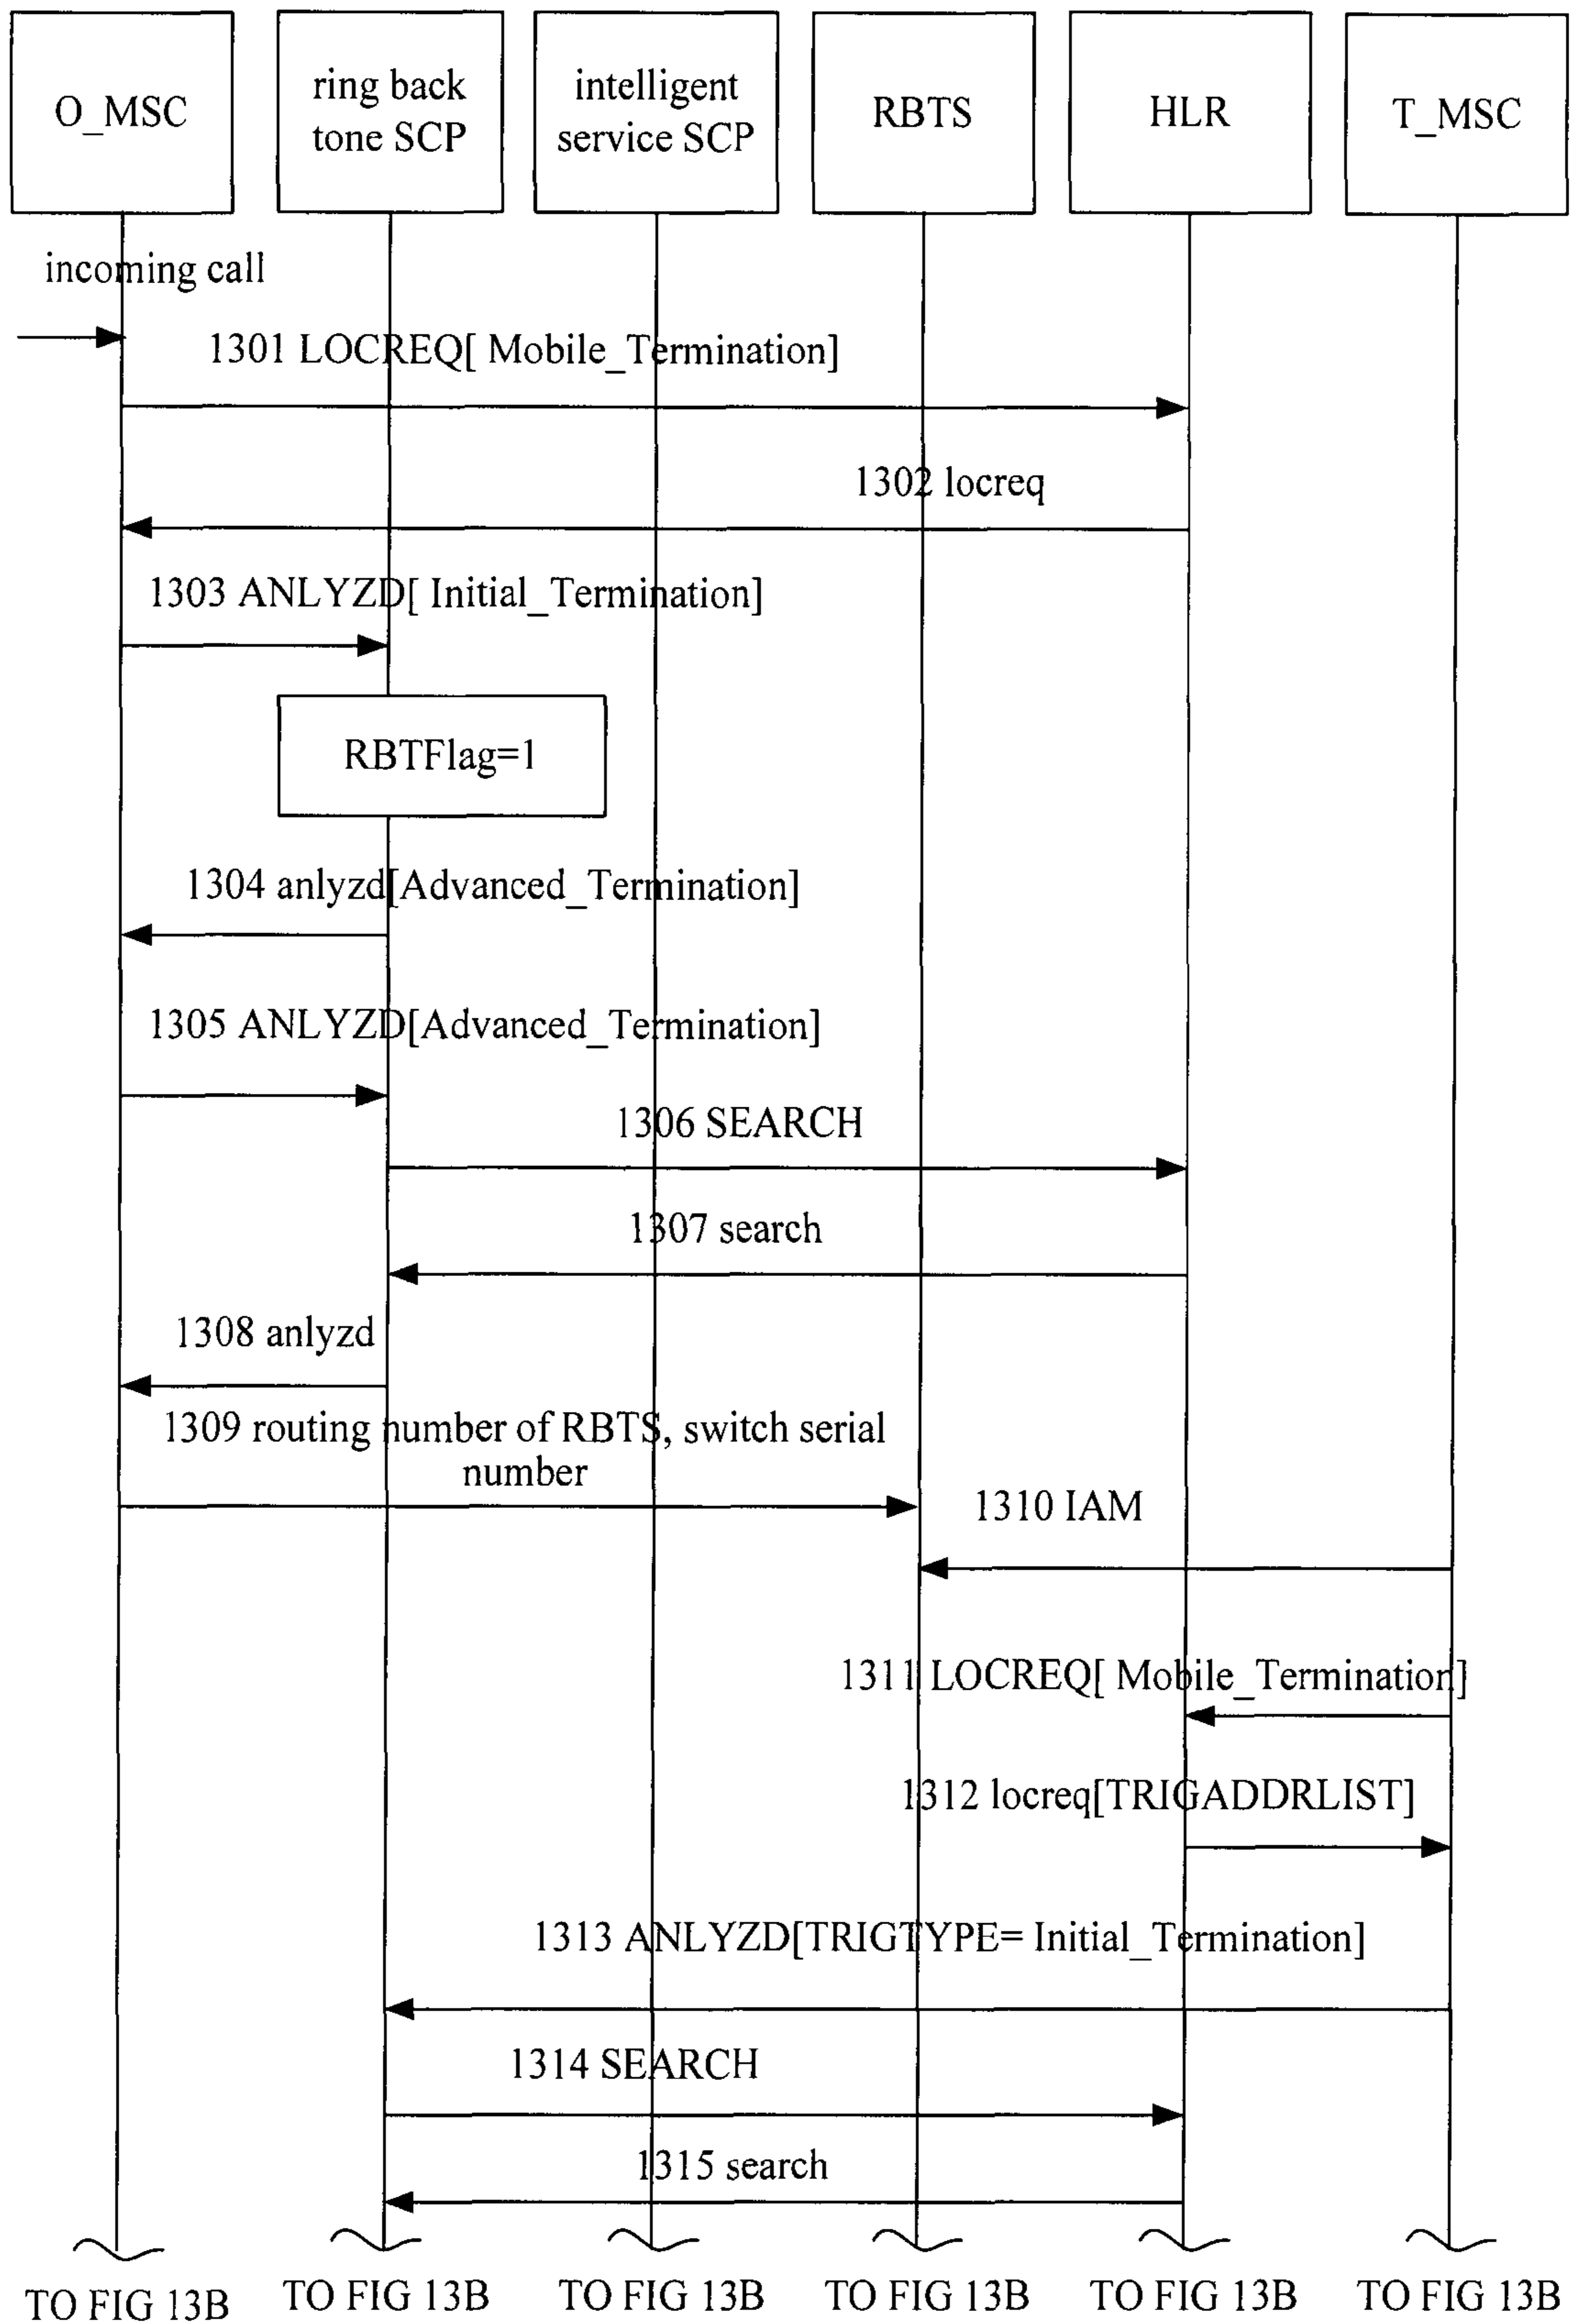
O_MSC

ring back tone SCP

intelligent service SCP

RBTS

HLR

T_MSC

incoming call

1301 LOCREQ[ Mobile_Termination]

1302 locreq

1303 ANLYZD[ Initial_Termination]

RBTFlag=1

1304 anlyzd[Advanced_Termination]

1305 ANLYZD[Advanced_Termination]

1306 SEARCH

1307 search

1308 anlyzd

1309 routing number of RBTS, switch serial number

1310 IAM

1311 LOCREQ[ Mobile_Termination]

1312 locreq[TRIGADDRLIST]

1313 ANLYZD[TRIGTYPE= Initial_Termination]

1314 SEARCH

1315 search

TO FIG 13B

TO FIG 13B

TO FIG 13B

TO FIG 13B

TO FIG 13B

TO FIG 13B